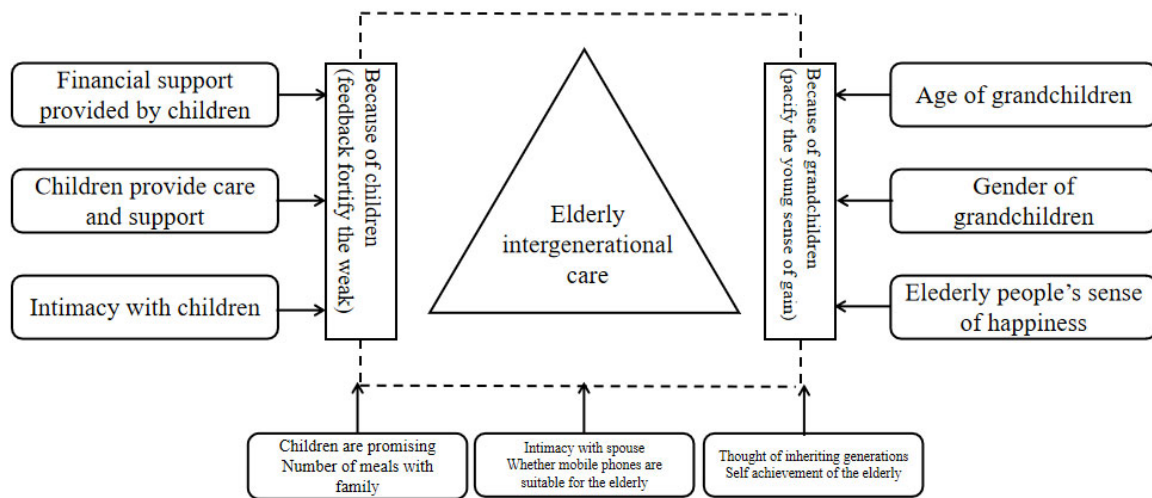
Financial support provided by children

Children provide care and support

Intimacy with children

Because of children (feedback fortify the weak)

Elderly intergenerational care

Because of grandchildren (pacify the young sense of gain)

Age of grandchildren

Gender of grandchildren

Elederly people's sense of happiness

Children are promising
Number of meals with family

Intimacy with spouse
Whether mobile phones are suitable for the elderly

Thought of inheriting generations
Self achievement of the elderly